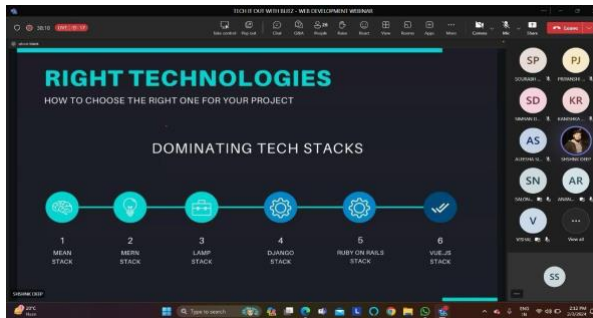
TECH IT OUT WITH BUZZ - WEB DEVELOPMENT WEBINAR

38:10

Take control Pop out Chat Q&A People Raise React View Rooms Apps More Camera Mic Share Leave

RIGHT TECHNOLOGIES

HOW TO CHOOSE THE RIGHT ONE FOR YOUR PROJECT

DOMINATING TECH STACKS

1
MEAN STACK

2
MERN STACK

3
LAMP STACK

4
DJANGO STACK

5
RUBY ON RAILS STACK

6
VUE.JS STACK

SHIVANI DEEP

SP
PJ
SD
KR
AS
SHIVANI DEEP
SN
AR
V
View all
SS

Type to search

2:12 PM